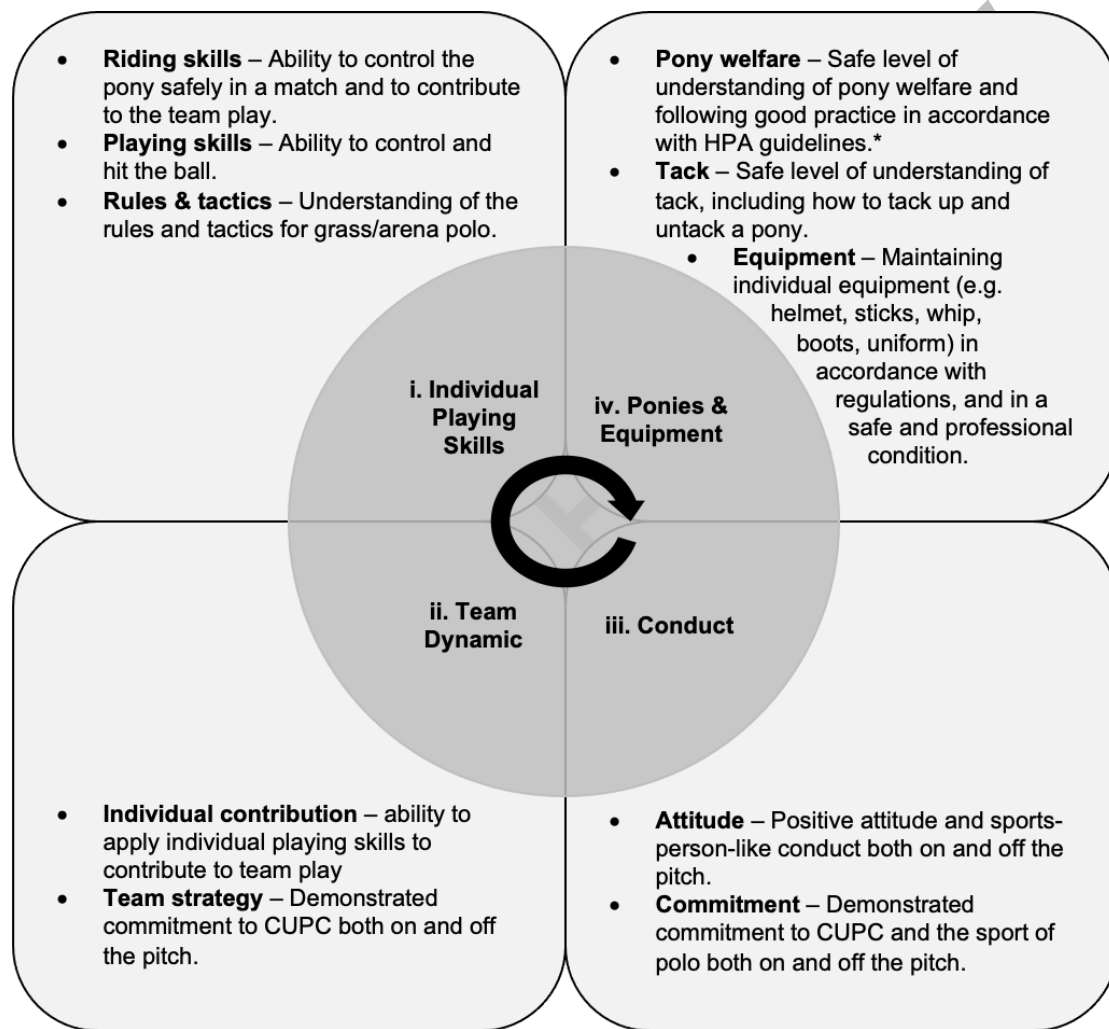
- **Riding skills** – Ability to control the pony safely in a match and to contribute to the team play.
- **Playing skills** – Ability to control and hit the ball.
- **Rules & tactics** – Understanding of the rules and tactics for grass/arena polo.

- **Pony welfare** – Safe level of understanding of pony welfare and following good practice in accordance with HPA guidelines.*
- **Tack** – Safe level of understanding of tack, including how to tack up and untack a pony.
- **Equipment** – Maintaining individual equipment (e.g. helmet, sticks, whip, boots, uniform) in accordance with regulations, and in a safe and professional condition.

i. Individual Playing Skills

iv. Ponies & Equipment

ii. Team Dynamic

iii. Conduct

- **Individual contribution** – ability to apply individual playing skills to contribute to team play
- **Team strategy** – Demonstrated commitment to CUPC both on and off the pitch.

- **Attitude** – Positive attitude and sports-person-like conduct both on and off the pitch.
- **Commitment** – Demonstrated commitment to CUPC and the sport of polo both on and off the pitch.